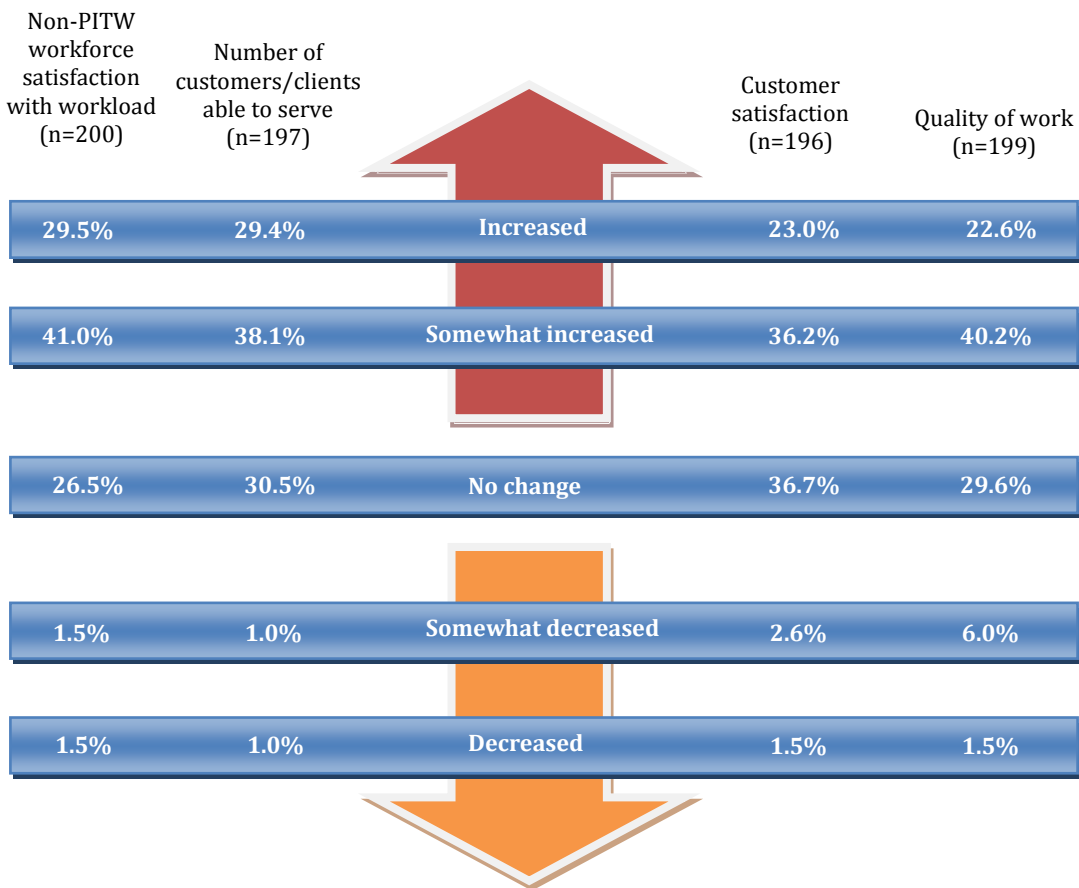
Non-PITW workforce satisfaction with workload (n=200)

Number of customers/clients able to serve (n=197)

Customer satisfaction (n=196)

Quality of work (n=199)

| Non-PITW workforce satisfaction with workload (n=200) | Number of customers/clients able to serve (n=197) | | Customer satisfaction (n=196) | Quality of work (n=199) |
|---|---|---|---|---|
| 29.5% | 29.4% | Increased | 23.0% | 22.6% |
| 41.0% | 38.1% | Somewhat increased | 36.2% | 40.2% |
| 26.5% | 30.5% | No change | 36.7% | 29.6% |
| 1.5% | 1.0% | Somewhat decreased | 2.6% | 6.0% |
| 1.5% | 1.0% | Decreased | 1.5% | 1.5% |